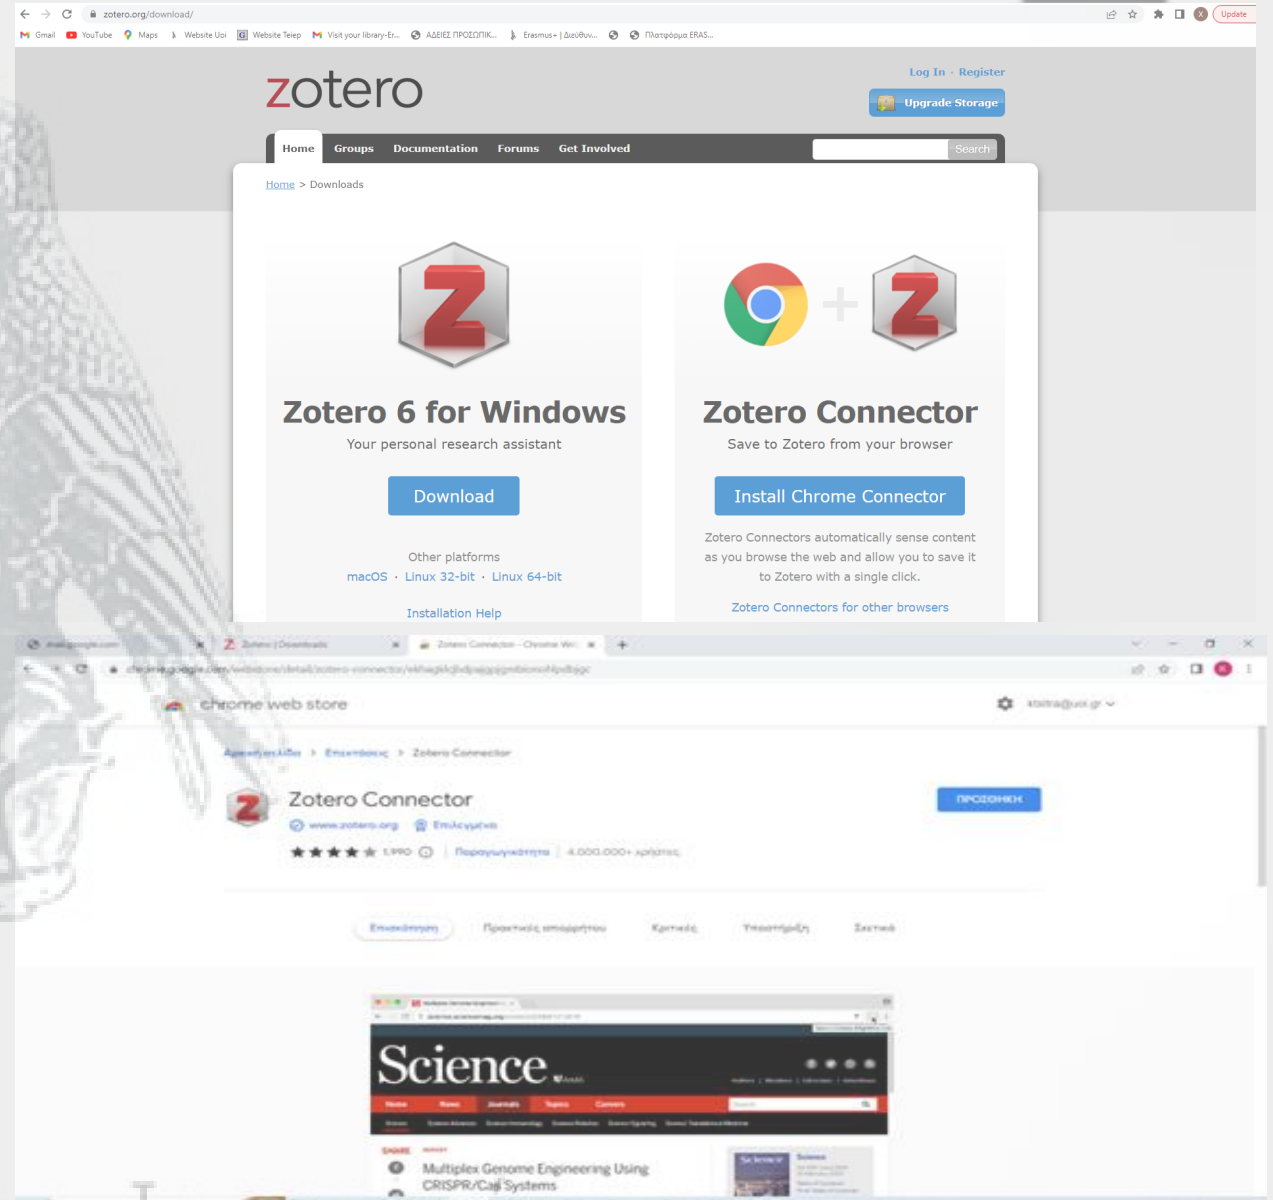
zotero.org/download/

Update

Gmail YouTube Maps Website Uoi Website Teiep Visit your library-Er... ΑΔΕΙΕΣ ΠΡΟΣΩΠΙΚ... Erasmus+ | Διεθν... Πλατφόρμα ERAS...

zotero

Log In · Register

Upgrade Storage

Home Groups Documentation Forums Get Involved

Search

Home > Downloads

Zotero 6 for Windows

Your personal research assistant

Download

Other platforms

macOS · Linux 32-bit · Linux 64-bit

Installation Help

Zotero Connector

Save to Zotero from your browser

Install Chrome Connector

Zotero Connectors automatically sense content as you browse the web and allow you to save it to Zotero with a single click.

Zotero Connectors for other browsers

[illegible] Zotero | Downloads Zotero Connector - Chrome We...

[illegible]

chrome web store

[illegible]

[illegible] > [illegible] > Zotero Connector

Zotero Connector

www.zotero.org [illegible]

1.990 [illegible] 4.000.000+ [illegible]

ΠΡΟΣΘΗΚΗ

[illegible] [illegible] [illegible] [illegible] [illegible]

Science

Multiplex Genome Engineering Using CRISPR/Cas Systems